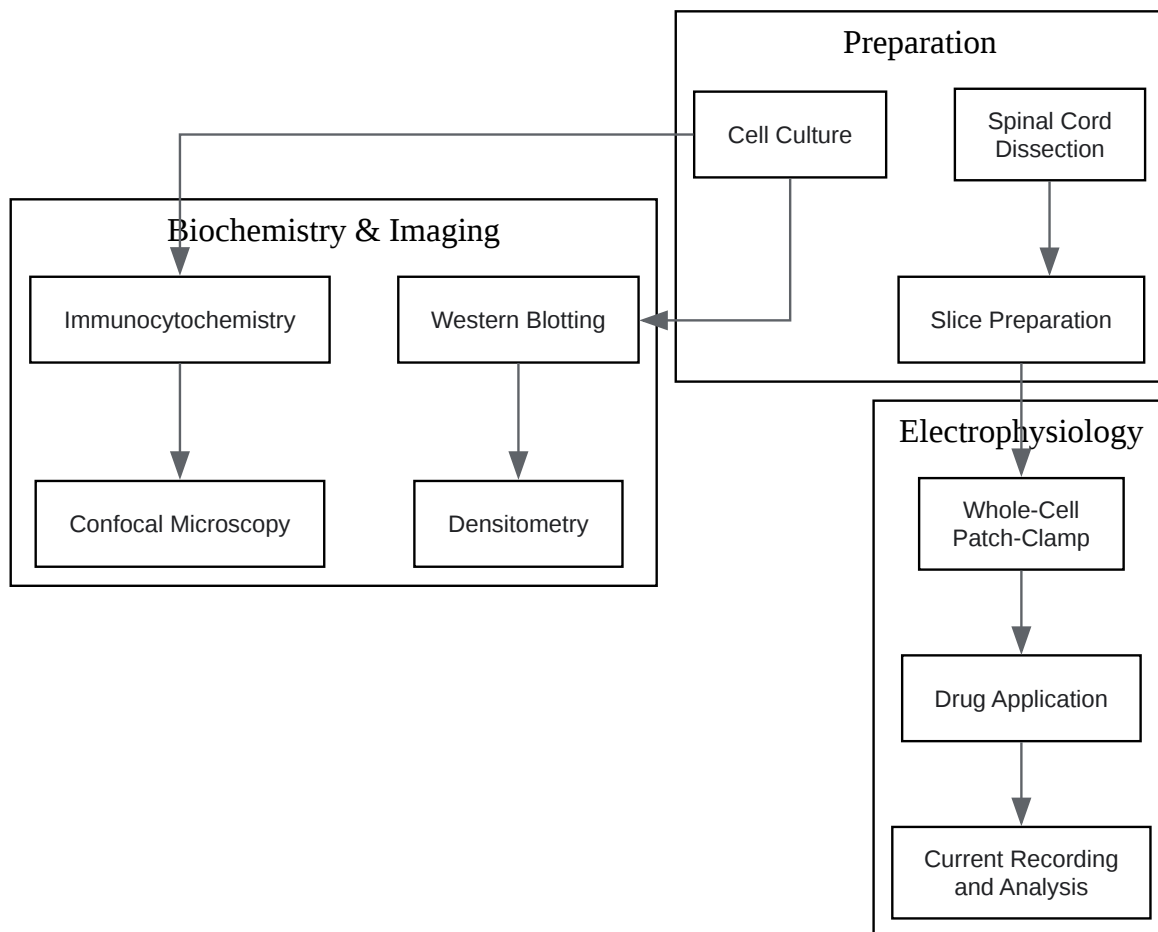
Preparation

Cell Culture

Spinal Cord Dissection

Slice Preparation

Biochemistry & Imaging

Immunocytochemistry

Western Blotting

Confocal Microscopy

Densitometry

Electrophysiology

Whole-Cell Patch-Clamp

Drug Application

Current Recording and Analysis